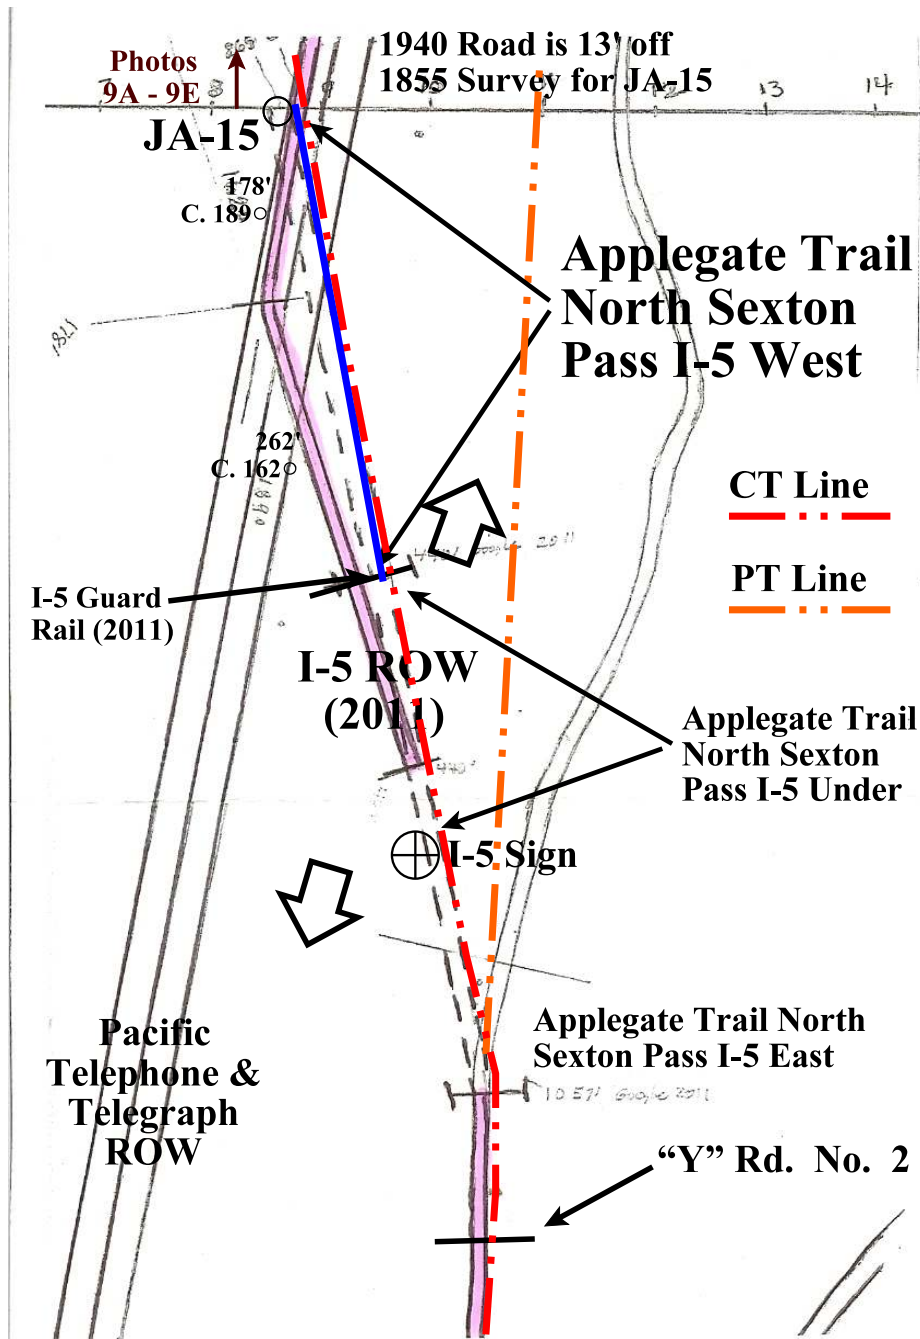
Photos 9A - 9E

1940 Road is 13' off 1855 Survey for JA-15

JA-15

12

13

14

178'
C. 189

Applegate Trail North Sexton Pass I-5 West

262'
C. 162

CT Line

PT Line

I-5 Guard Rail (2011)

I-5 ROW (2011)

Applegate Trail North Sexton Pass I-5 Under

I-5 Sign

Pacific Telephone & Telegraph ROW

Applegate Trail North Sexton Pass I-5 East

"Y" Rd. No. 2